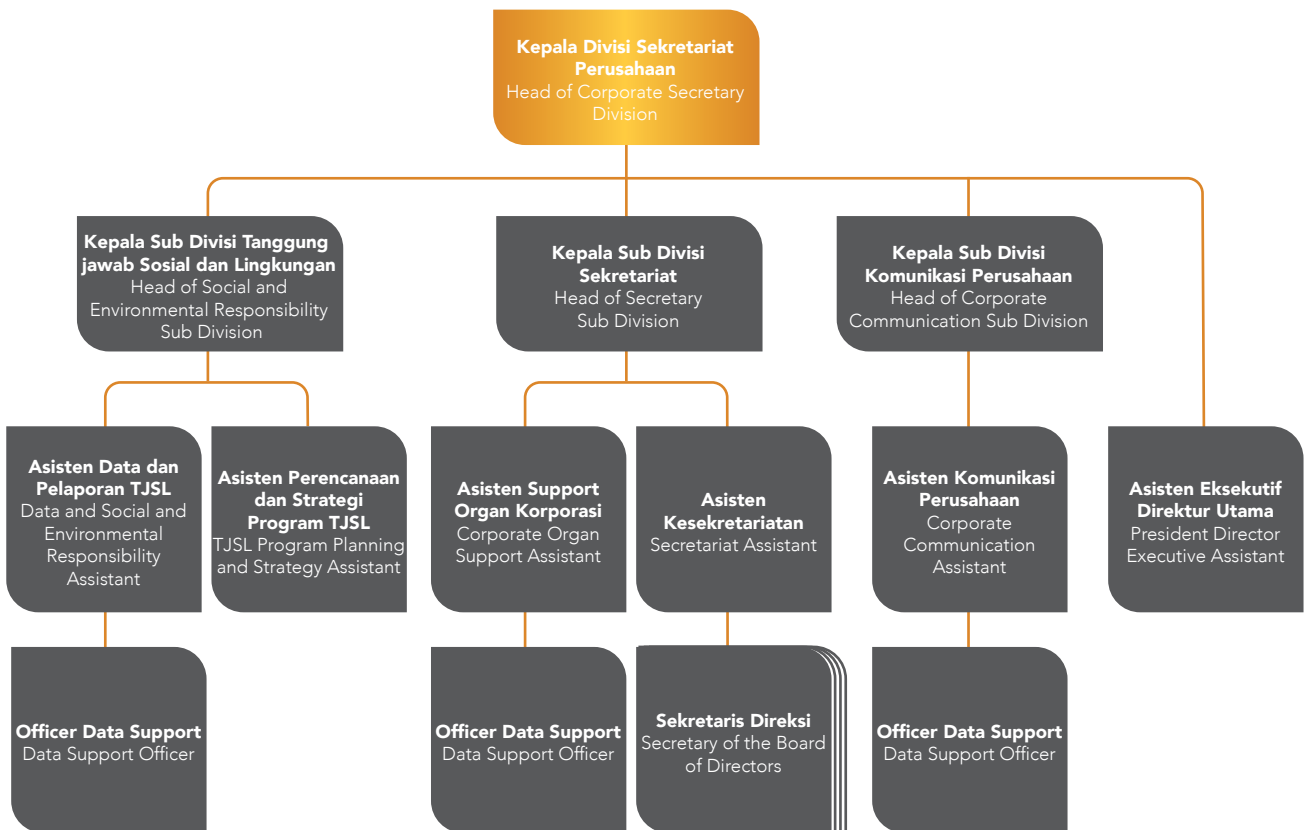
Kepala Divisi Sekretariat Perusahaan
Head of Corporate Secretary Division

Kepala Sub Divisi Tanggung jawab Sosial dan Lingkungan
Head of Social and Environmental Responsibility Sub Division

Kepala Sub Divisi Sekretariat
Head of Secretary Sub Division

Kepala Sub Divisi Komunikasi Perusahaan
Head of Corporate Communication Sub Division

Asisten Data dan Pelaporan TJSL
Data and Social and Environmental Responsibility Assistant

Asisten Perencanaan dan Strategi Program TJSL
TJSL Program Planning and Strategy Assistant

Asisten Support Organ Korporasi
Corporate Organ Support Assistant

Asisten Kesekretariatan
Secretariat Assistant

Asisten Komunikasi Perusahaan
Corporate Communication Assistant

Asisten Eksekutif Direktur Utama
President Director Executive Assistant

Officer Data Support
Data Support Officer

Officer Data Support
Data Support Officer

Sekretaris Direksi
Secretary of the Board of Directors

Officer Data Support
Data Support Officer